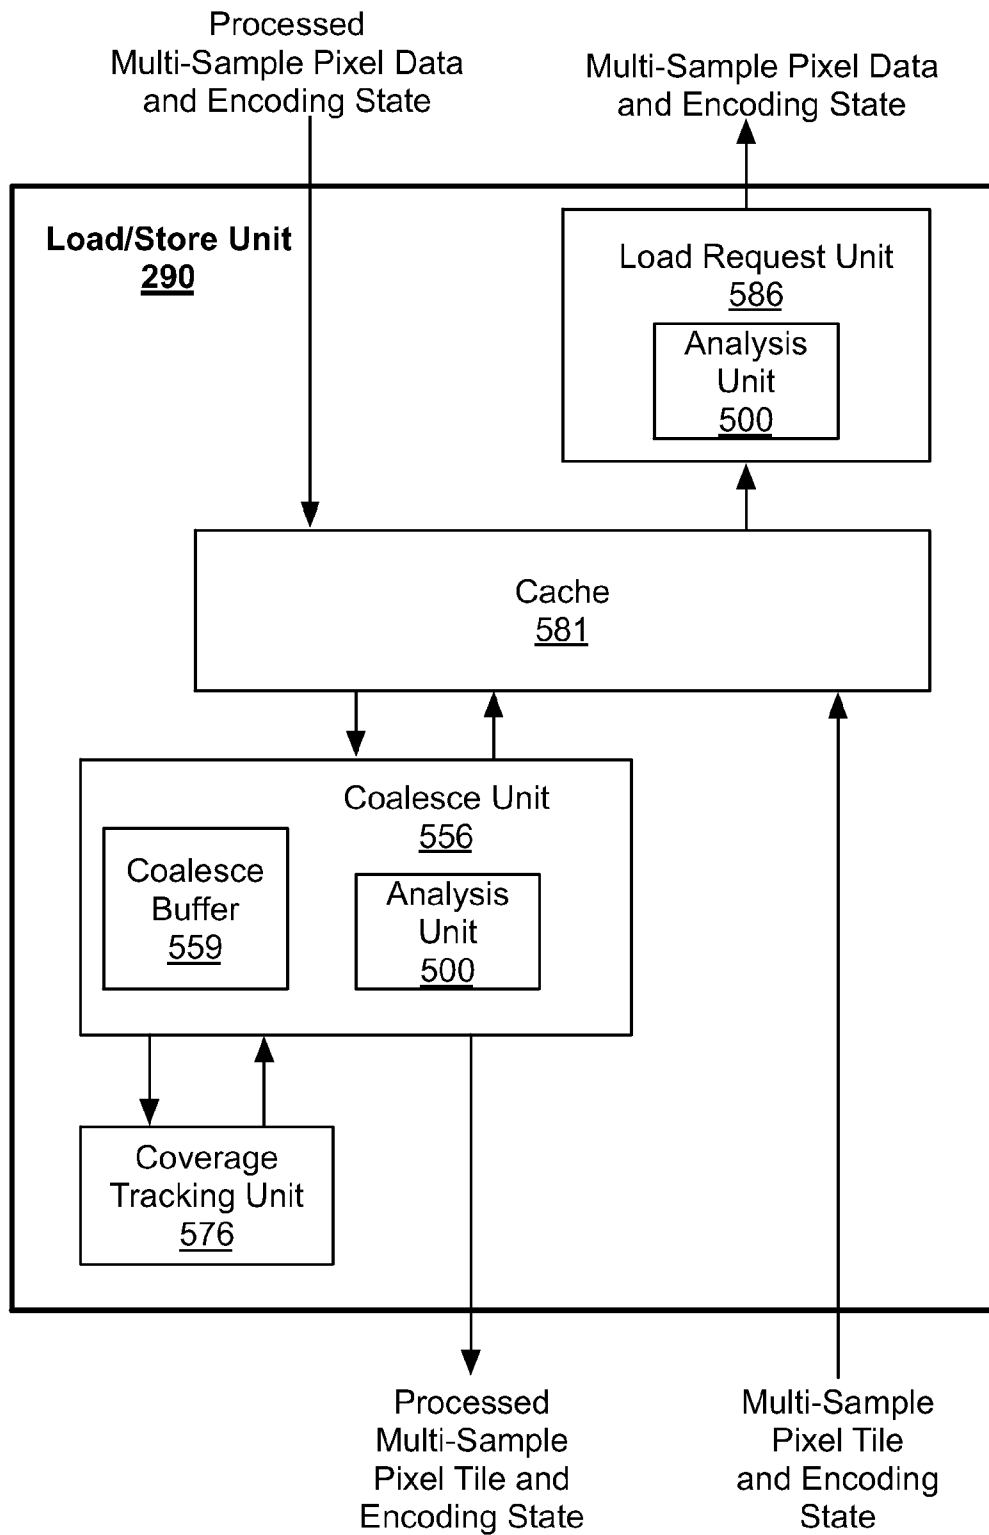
Processed Multi-Sample Pixel Data and Encoding State

Multi-Sample Pixel Data and Encoding State

Load/Store Unit
290

Load Request Unit
586

Analysis Unit
500

Cache
581

Coalesce Unit
556

Coalesce Buffer
559

Analysis Unit
500

Coverage Tracking Unit
576

Processed Multi-Sample Pixel Tile and Encoding State

Multi-Sample Pixel Tile and Encoding State